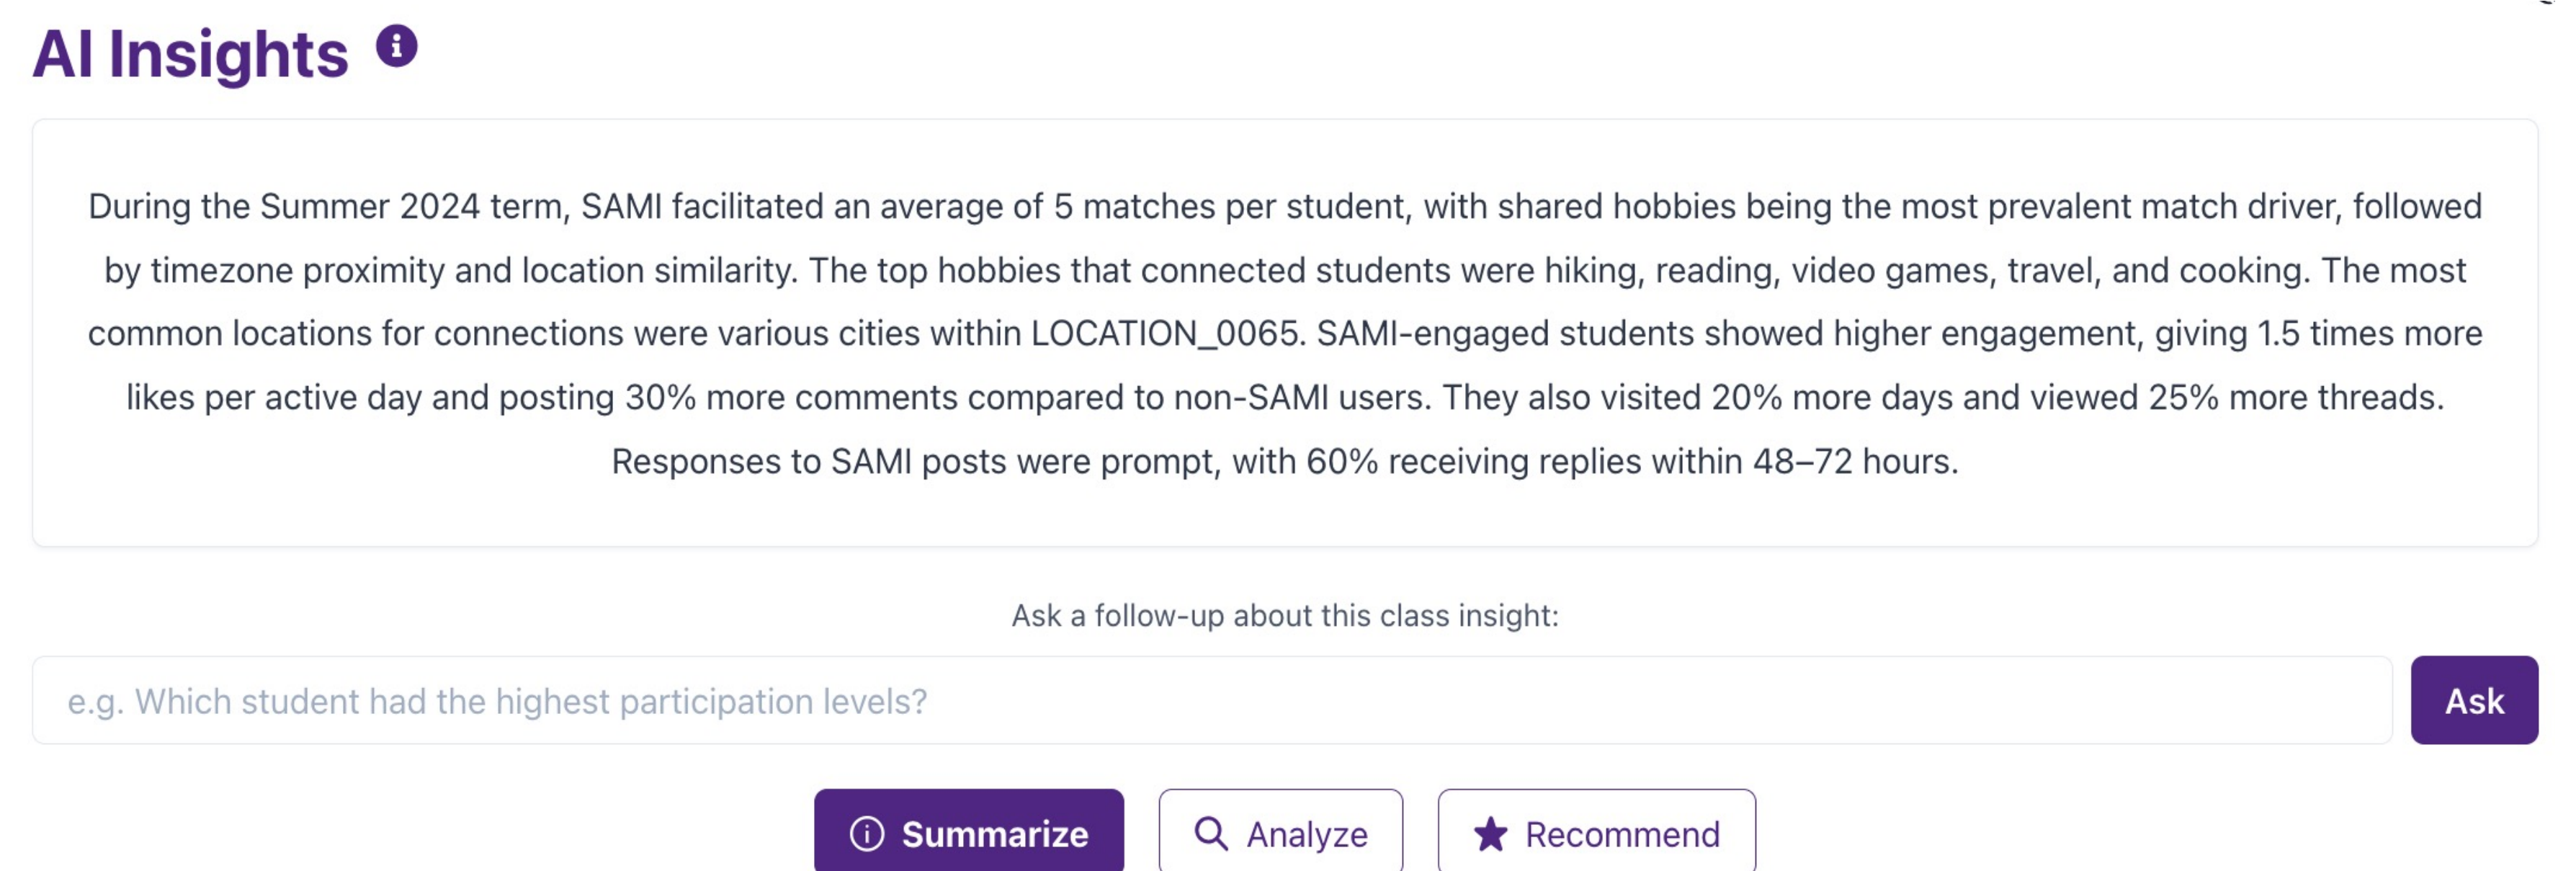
AI Insights

During the Summer 2024 term, SAMI facilitated an average of 5 matches per student, with shared hobbies being the most prevalent match driver, followed by timezone proximity and location similarity. The top hobbies that connected students were hiking, reading, video games, travel, and cooking. The most common locations for connections were various cities within LOCATION_0065. SAMI-engaged students showed higher engagement, giving 1.5 times more likes per active day and posting 30% more comments compared to non-SAMI users. They also visited 20% more days and viewed 25% more threads. Responses to SAMI posts were prompt, with 60% receiving replies within 48–72 hours.

Ask a follow-up about this class insight:

e.g. Which student had the highest participation levels?

Ask

Summarize

Analyze

Recommend